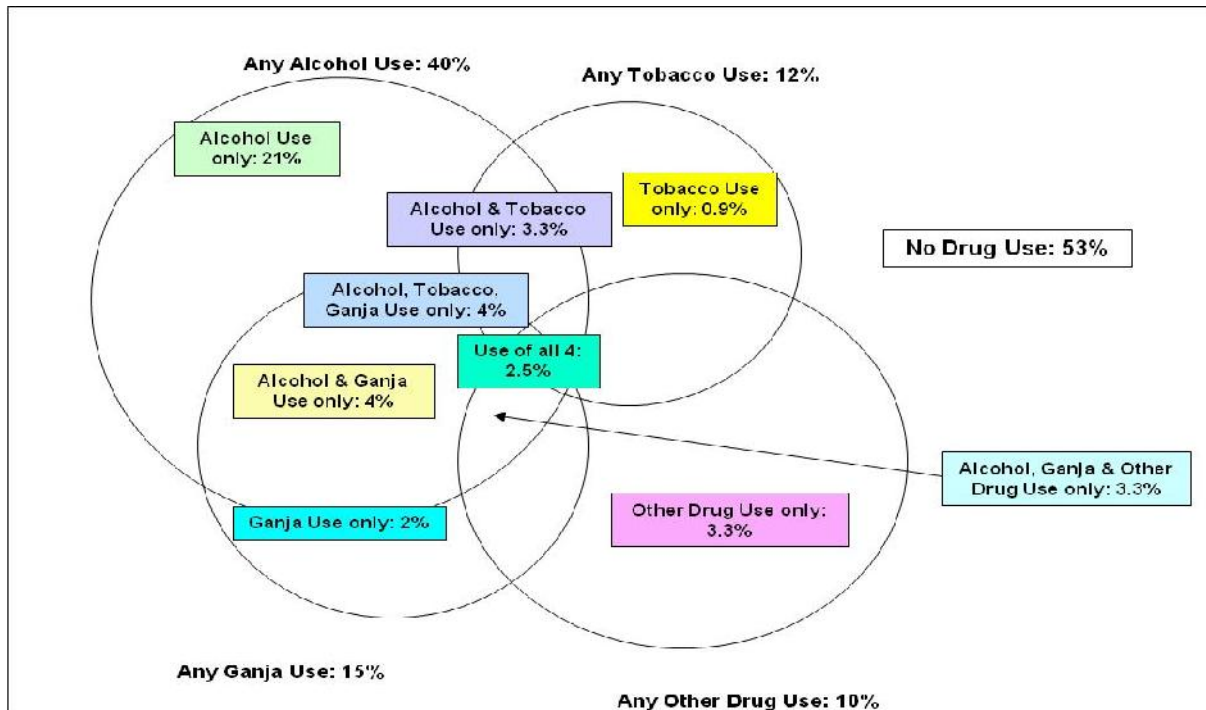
Any Alcohol Use: 40%

Any Tobacco Use: 12%

Alcohol Use only: 21%

Tobacco Use only: 0.9%

Alcohol & Tobacco Use only: 3.3%

No Drug Use: 53%

Alcohol, Tobacco, Ganja Use only: 4%

Use of all 4: 2.5%

Alcohol & Ganja Use only: 4%

Alcohol, Ganja & Other Drug Use only: 3.3%

Ganja Use only: 2%

Other Drug Use only: 3.3%

Any Ganja Use: 15%

Any Other Drug Use: 10%